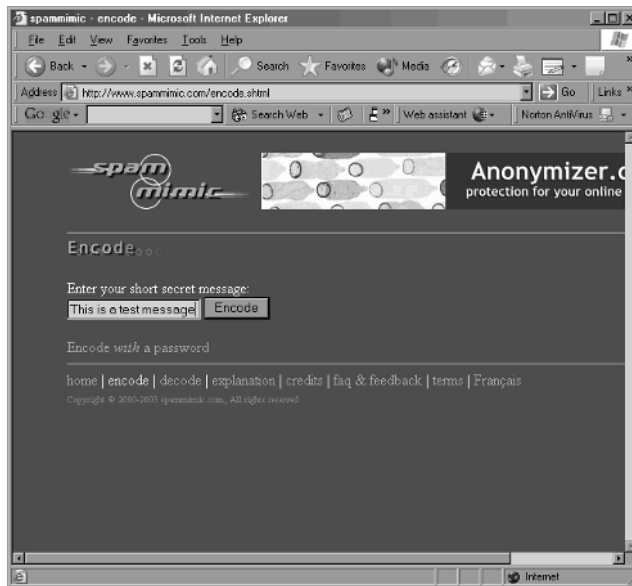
spammimic - encode - Microsoft Internet Explorer

File Edit View Favorites Tools Help

Back Search Favorites Media

Address http://www.spammimic.com/encode.shtml Go Links

Google Search Web Web assistant Norton AntiVirus

spam mimic

Anonymizer.c
protection for your online

Encode

Enter your short secret message:

This is a test message Encode

Encode with a password

home | encode | decode | explanation | credits | faq & feedback | terms | Français

Copyright © 2000-2003 spammimic.com, All rights reserved

Internet